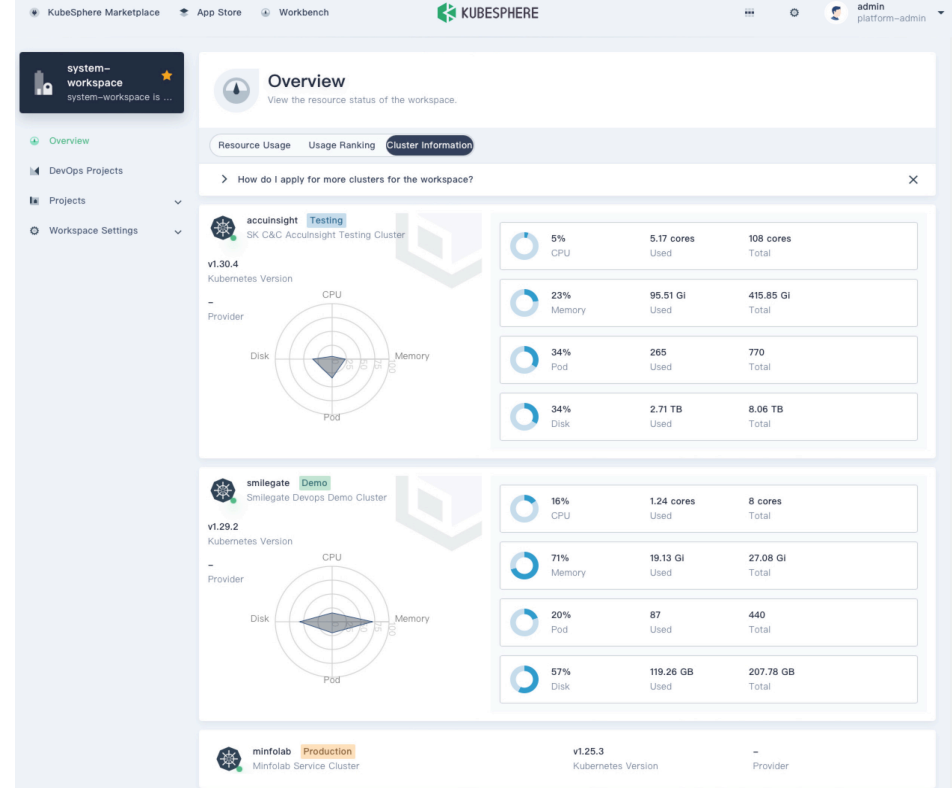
KubeSphere Marketplace App Store Workbench KUBESPHERE admin platform-admin

system-workspace
system-workspace is ...

Overview
DevOps Projects
Projects
Workspace Settings

Overview
View the resource status of the workspace.

Resource Usage Usage Ranking Cluster Information

How do I apply for more clusters for the workspace?

accuinsight Testing
SK C&C AccuInsight Testing Cluster
v1.30.4
Kubernetes Version
-
Provider

CPU
Disk
Memory
Pod

| | | |
|---|---|---|
| 5% CPU | 5.17 cores Used | 108 cores Total |
| 23% Memory | 95.51 Gi Used | 415.85 Gi Total |
| 34% Pod | 265 Used | 770 Total |
| 34% Disk | 2.71 TB Used | 8.06 TB Total |

smilegate Demo
Smilegate Devops Demo Cluster
v1.29.2
Kubernetes Version
-
Provider

CPU
Disk
Memory
Pod

| | | |
|---|---|---|
| 16% CPU | 1.24 cores Used | 8 cores Total |
| 71% Memory | 19.13 Gi Used | 27.08 Gi Total |
| 20% Pod | 87 Used | 440 Total |
| 57% Disk | 119.26 GB Used | 207.78 GB Total |

minfolab Production
Minfolab Service Cluster
v1.25.3
Kubernetes Version
-
Provider